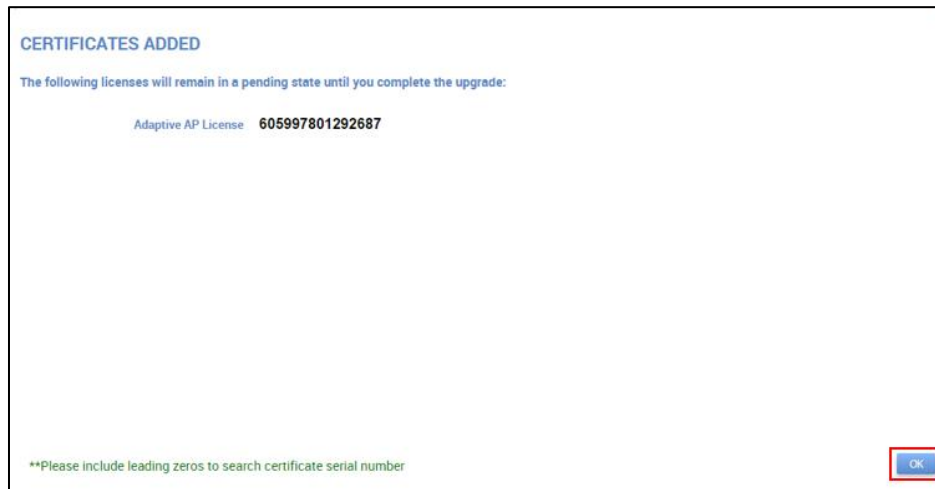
CERTIFICATES ADDED

The following licenses will remain in a pending state until you complete the upgrade:

Adaptive AP License 605997801292687

**Please include leading zeros to search certificate serial number

OK